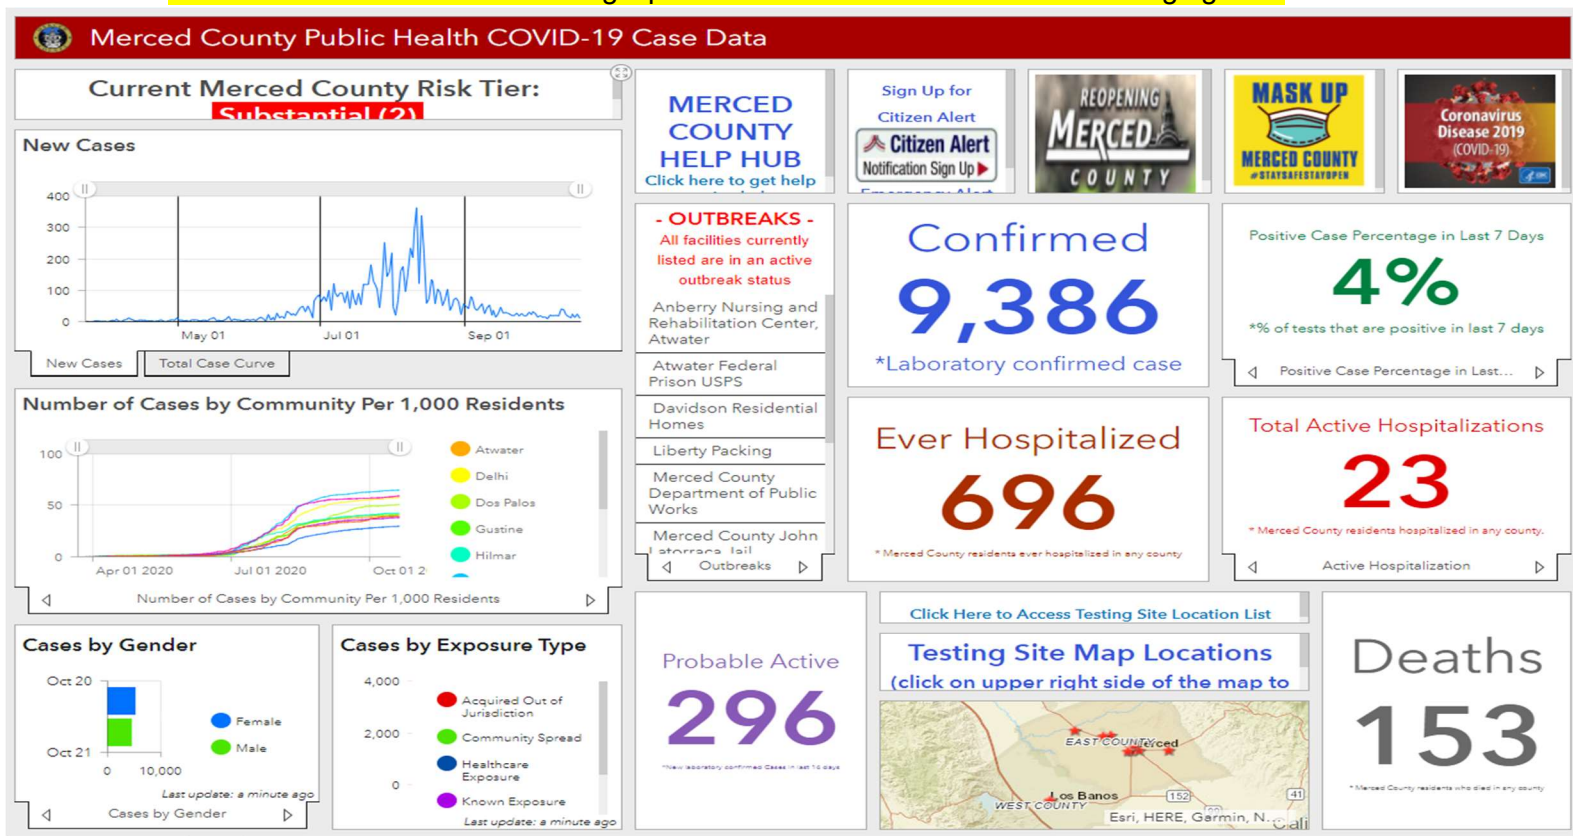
Merced County Public Health COVID-19 Case Data

Current Merced County Risk Tier:
Substantial (2)

New Cases

400
300
200
100
0
May 01
Jul 01
Sep 01

New Cases
Total Case Curve

Number of Cases by Community Per 1,000 Residents

100
50
0
Apr 01 2020
Jul 01 2020
Oct 01 2

Atwater
Delhi
Dos Palos
Gustine
Hilmar

Number of Cases by Community Per 1,000 Residents

Cases by Gender

Oct 20
Oct 21
0
10,000
Female
Male
Last update: a minute ago
Cases by Gender

Cases by Exposure Type

4,000
2,000
0
Acquired Out of Jurisdiction
Community Spread
Healthcare Exposure
Known Exposure
Last update: a minute ago

MERCED COUNTY HELP HUB
Click here to get help

Sign Up for Citizen Alert
Citizen Alert
Notification Sign Up

REOPENING MERCED COUNTY

MASK UP
MERCED COUNTY
#STAYSAFESTAYOPEN

Coronavirus Disease 2019 (COVID-19)

- OUTBREAKS -
All facilities currently listed are in an active outbreak status

Anberry Nursing and Rehabilitation Center, Atwater
Atwater Federal Prison USPS
Davidson Residential Homes
Liberty Packing
Merced County Department of Public Works
Merced County John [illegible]
Outbreaks

Confirmed
9,386
*Laboratory confirmed case

Positive Case Percentage in Last 7 Days
4%
*% of tests that are positive in last 7 days
Positive Case Percentage in Last...

Ever Hospitalized
696
* Merced County residents ever hospitalized in any county

Total Active Hospitalizations
23
* Merced County residents hospitalized in any county.
Active Hospitalization

Probable Active
296
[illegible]

Click Here to Access Testing Site Location List

Testing Site Map Locations
(click on upper right side of the map to

EAST COUNTY
Merced
Los Banos
WEST COUNTY
152
41
Esri, HERE, Garmin, N...

Deaths
153
* Merced County residents who died in any county